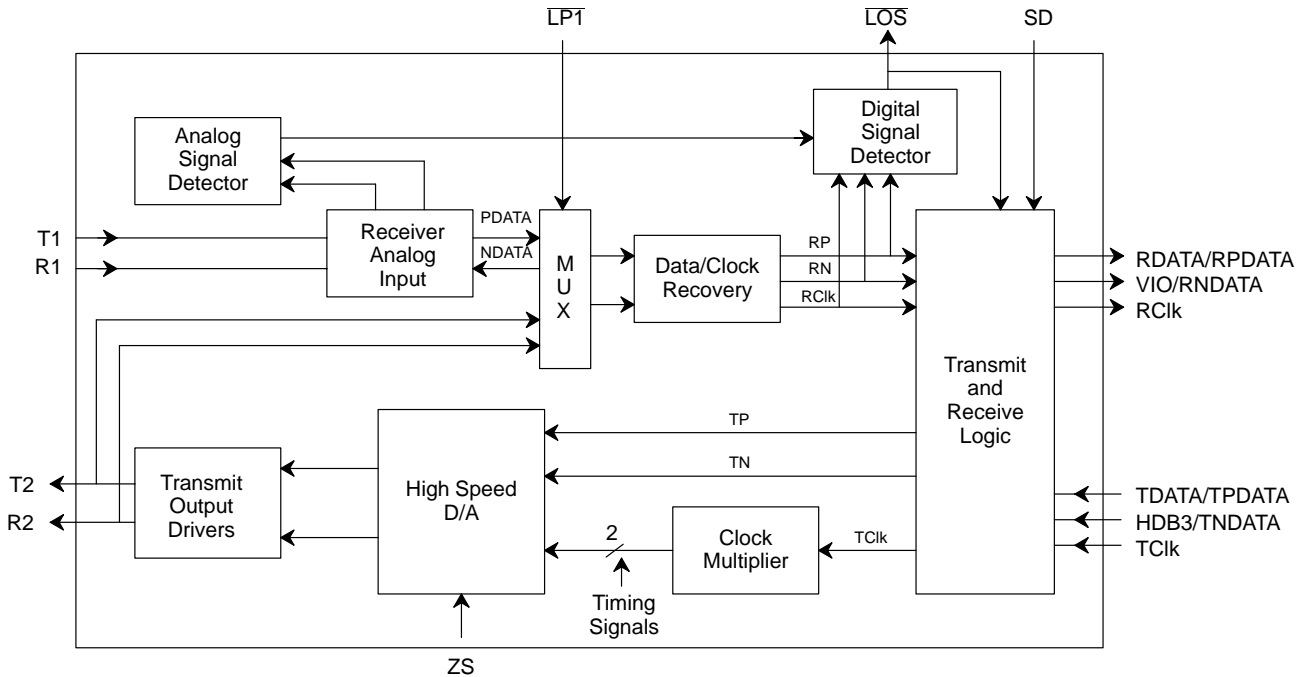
$\overline{LP1}$

$\overline{LOS}$

SD

Analog Signal Detector

Digital Signal Detector

T1

R1

Receiver Analog Input

PDATA

NDATA

M U X

Data/Clock Recovery

RP

RN

RClk

Transmit and Receive Logic

RDATA/RPDATA

VIO/RNDATA

RClk

TP

TN

T2

R2

Transmit Output Drivers

High Speed D/A

2

Clock Multiplier

TClk

TDATA/TPDATA

HDB3/TNDATA

TClk

Timing Signals

ZS